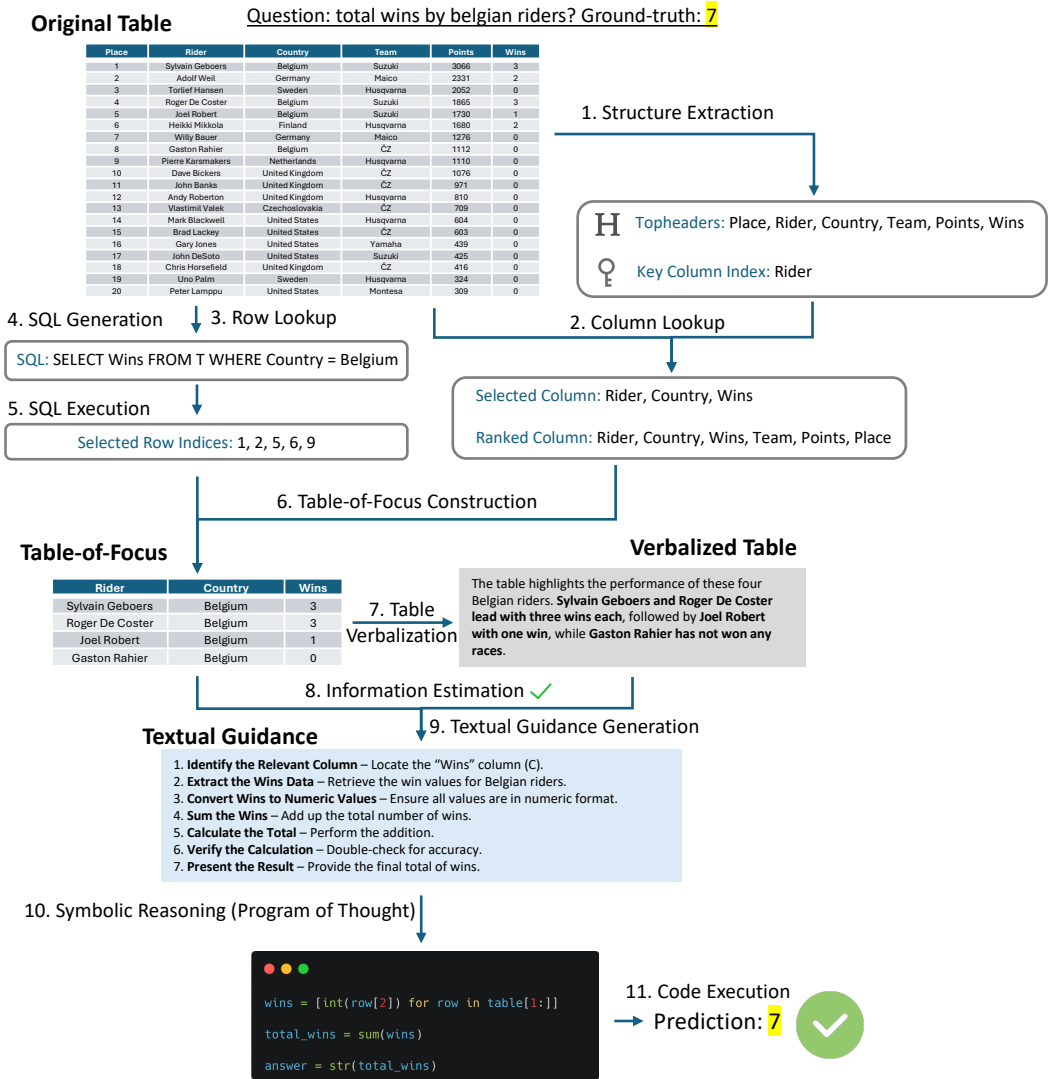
Original Table

Question: total wins by belgian riders? Ground-truth: 7

| Place | Rider | Country | Team | Points | Wins |
|---|---|---|---|---|---|
| 1 | Sylvain Geboers | Belgium | Suzuki | 3066 | 3 |
| 2 | Adolf Weil | Germany | Maico | 2331 | 2 |
| 3 | Torlief Hansen | Sweden | Husqvarna | 2052 | 0 |
| 4 | Roger De Coster | Belgium | Suzuki | 1865 | 3 |
| 5 | Joel Robert | Belgium | Suzuki | 1730 | 1 |
| 6 | Heikki Mikkola | Finland | Husqvarna | 1680 | 2 |
| 7 | Willy Bauer | Germany | Maico | 1276 | 0 |
| 8 | Gaston Rahier | Belgium | ČZ | 1112 | 0 |
| 9 | Pierre Karsmakers | Netherlands | Husqvarna | 1110 | 0 |
| 10 | Dave Bickers | United Kingdom | ČZ | 1076 | 0 |
| 11 | John Banks | United Kingdom | ČZ | 971 | 0 |
| 12 | Andy Roberton | United Kingdom | Husqvarna | 810 | 0 |
| 13 | Vlastimil Valek | Czechoslovakia | ČZ | 709 | 0 |
| 14 | Mark Blackwell | United States | Husqvarna | 604 | 0 |
| 15 | Brad Lackey | United States | ČZ | 603 | 0 |
| 16 | Gary Jones | United States | Yamaha | 439 | 0 |
| 17 | John DeSoto | United States | Suzuki | 425 | 0 |
| 18 | Chris Horsefield | United Kingdom | ČZ | 416 | 0 |
| 19 | Uno Palm | Sweden | Husqvarna | 324 | 0 |
| 20 | Peter Lamppu | United States | Montesa | 309 | 0 |

1. Structure Extraction

Topheaders: Place, Rider, Country, Team, Points, Wins

Key Column Index: Rider

4. SQL Generation

3. Row Lookup

2. Column Lookup

SQL: SELECT Wins FROM T WHERE Country = Belgium

5. SQL Execution

Selected Row Indices: 1, 2, 5, 6, 9

Selected Column: Rider, Country, Wins

Ranked Column: Rider, Country, Wins, Team, Points, Place

6. Table-of-Focus Construction

Table-of-Focus

Verbalized Table

| Rider | Country | Wins |
|---|---|---|
| Sylvain Geboers | Belgium | 3 |
| Roger De Coster | Belgium | 3 |
| Joel Robert | Belgium | 1 |
| Gaston Rahier | Belgium | 0 |

7. Table Verbalization

The table highlights the performance of these four Belgian riders. Sylvain Geboers and Roger De Coster lead with three wins each, followed by Joel Robert with one win, while Gaston Rahier has not won any races.

8. Information Estimation

9. Textual Guidance Generation

Textual Guidance

1. Identify the Relevant Column – Locate the "Wins" column (C).
2. Extract the Wins Data – Retrieve the win values for Belgian riders.
3. Convert Wins to Numeric Values – Ensure all values are in numeric format.
4. Sum the Wins – Add up the total number of wins.
5. Calculate the Total – Perform the addition.
6. Verify the Calculation – Double-check for accuracy.
7. Present the Result – Provide the final total of wins.

10. Symbolic Reasoning (Program of Thought)

wins = [int(row[2]) for row in table[1:]]

total_wins = sum(wins)

answer = str(total_wins)

11. Code Execution

Prediction: 7